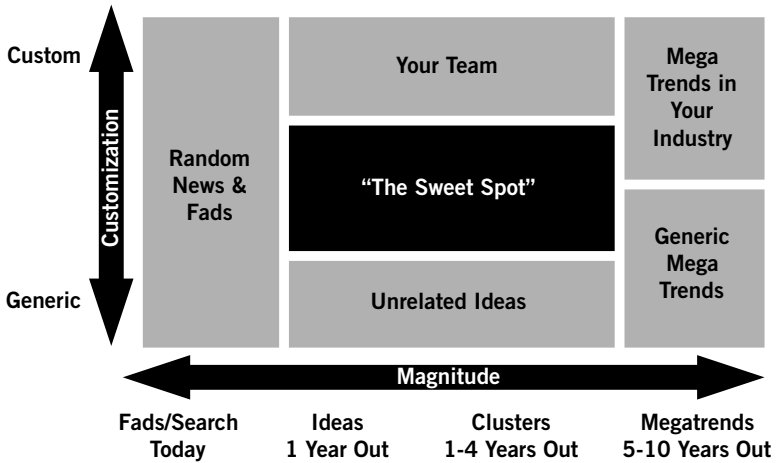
Custom

Customization

Generic

Random News & Fads

Your Team

"The Sweet Spot"

Unrelated Ideas

Mega Trends in Your Industry

Generic Mega Trends

Magnitude

Fads/Search Today

Ideas 1 Year Out

Clusters 1-4 Years Out

Megatrends 5-10 Years Out